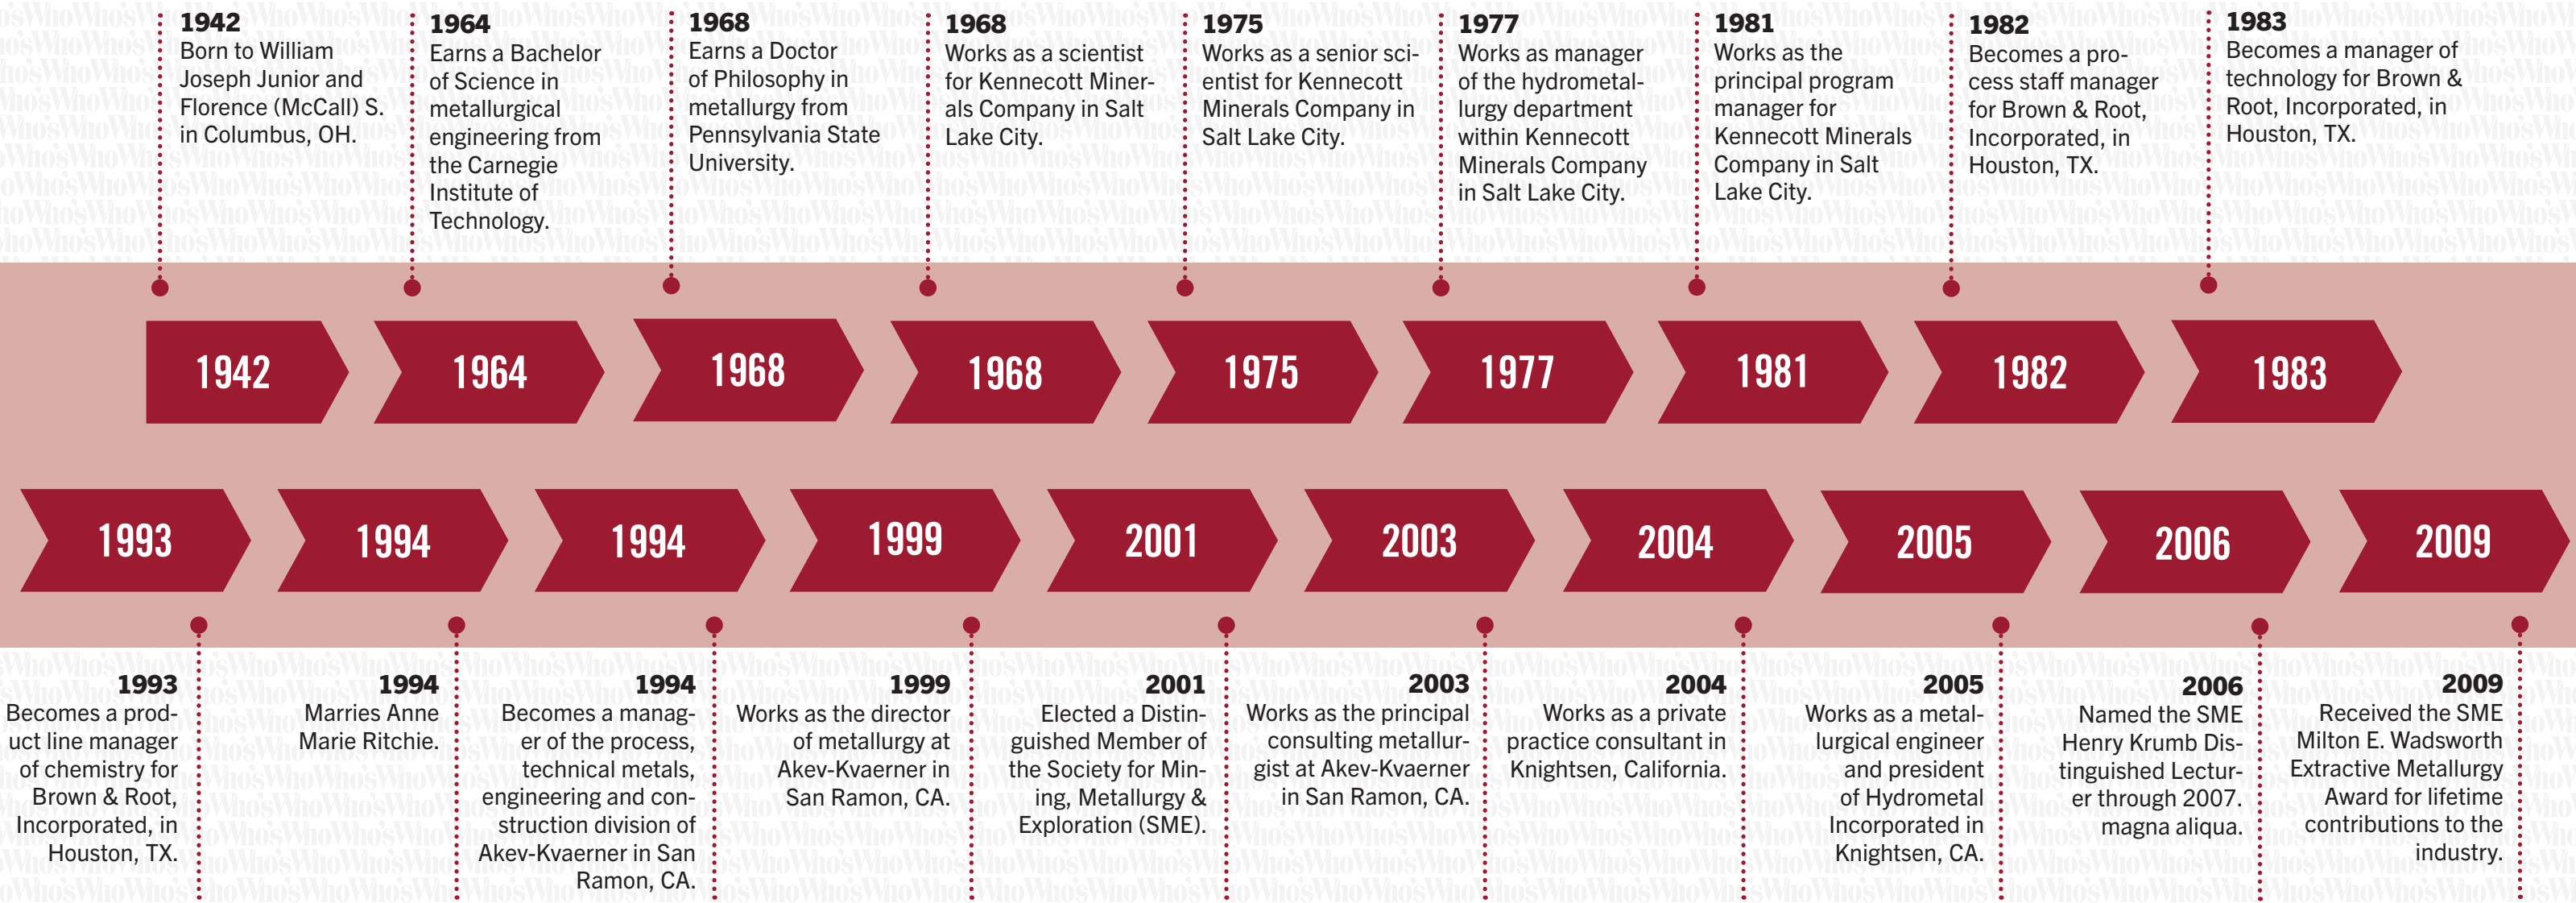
1942
Born to William Joseph Junior and Florence (McCall) S. in Columbus, OH.

1964
Earns a Bachelor of Science in metallurgical engineering from the Carnegie Institute of Technology.

1968
Earns a Doctor of Philosophy in metallurgy from Pennsylvania State University.

1968
Works as a scientist for Kennecott Minerals Company in Salt Lake City.

1975
Works as a senior scientist for Kennecott Minerals Company in Salt Lake City.

1977
Works as manager of the hydrometallurgy department within Kennecott Minerals Company in Salt Lake City.

1981
Works as the principal program manager for Kennecott Minerals Company in Salt Lake City.

1982
Becomes a process staff manager for Brown & Root, Incorporated, in Houston, TX.

1983
Becomes a manager of technology for Brown & Root, Incorporated, in Houston, TX.

1942

1964

1968

1968

1975

1977

1981

1982

1983

1993

1994

1994

1999

2001

2003

2004

2005

2006

2009

1993
Becomes a product line manager of chemistry for Brown & Root, Incorporated, in Houston, TX.

1994
Marries Anne Marie Ritchie.

1994
Becomes a manager of the process, technical metals, engineering and construction division of Akev-Kvaerner in San Ramon, CA.

1999
Works as the director of metallurgy at Akev-Kvaerner in San Ramon, CA.

2001
Elected a Distinguished Member of the Society for Mining, Metallurgy & Exploration (SME).

2003
Works as the principal consulting metallurgist at Akev-Kvaerner in San Ramon, CA.

2004
Works as a private practice consultant in Knightsen, California.

2005
Works as a metallurgical engineer and president of Hydrometal Incorporated in Knightsen, CA.

2006
Named the SME Henry Krumb Distinguished Lecturer through 2007. magna aliqua.

2009
Received the SME Milton E. Wadsworth Extractive Metallurgy Award for lifetime contributions to the industry.